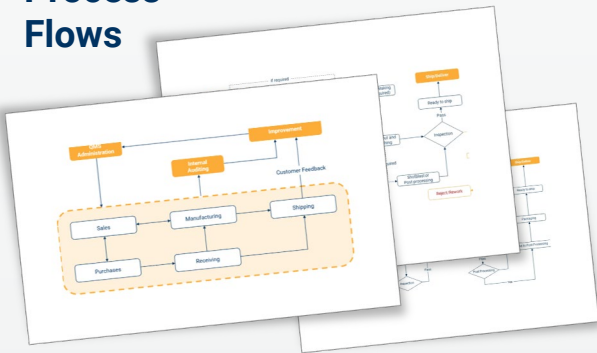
Flows

QMS Administration

Improvement

Internal Auditing

Customer Feedback

Sales

Manufacturing

Shipping

Purchases

Receiving

If required

Shipment

Ready to ship

Pass

Inspection

Reject Rework